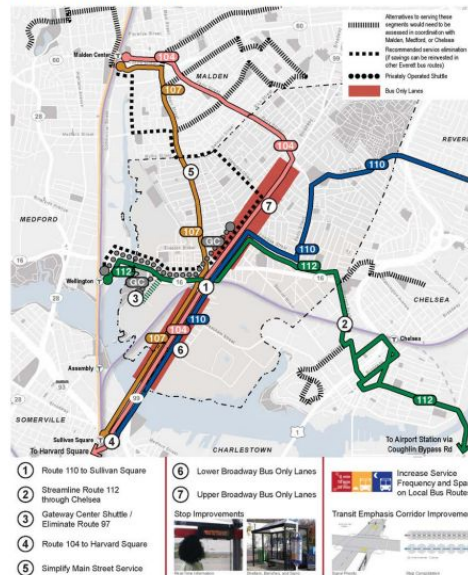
Alternatives to serving these segments would need to be assessed in coordination with Malden, Medford, or Chelsea

Recommended service elimination (if savings can be reinvested in other Everett bus routes)

Privately Operated Shuttle

Bus Only Lanes

Malden Center

MALDEN

104

107

5

104

7

110

REVERE

MEDFORD

107

GC

GC

110

112

Wellington

112

3

GC

1

CHELSEA

2

Chelsea

104

110

107

6

112

Assembly

SOMERVILLE

CHARLESTOWN

Sullivan Square

4

To Harvard Square

To Airport Station via Coughlin Bypass Rd

1 Route 110 to Sullivan Square

2 Streamline Route 112 through Chelsea

3 Gateway Center Shuttle / Eliminate Route 97

4 Route 104 to Harvard Square

5 Simplify Main Street Service

6 Lower Broadway Bus Only Lanes

7 Upper Broadway Bus Only Lanes

Stop Improvements

Increase Service Frequency and Spa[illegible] on Local Bus Route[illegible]

Transit Emphasis Corridor Improveme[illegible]